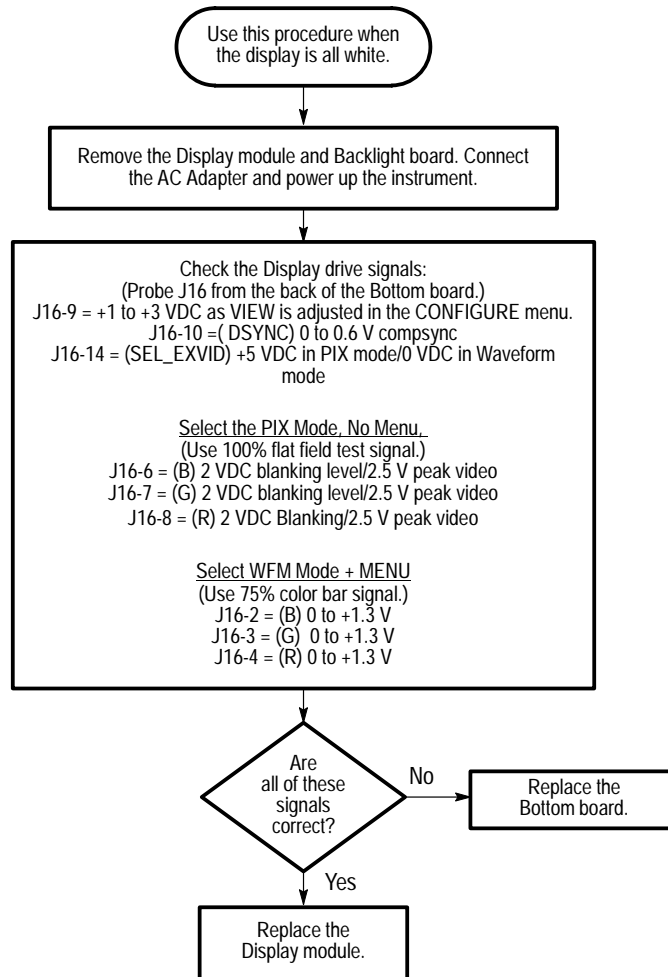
Use this procedure when the display is all white.

Remove the Display module and Backlight board. Connect the AC Adapter and power up the instrument.

Check the Display drive signals:
(Probe J16 from the back of the Bottom board.)
J16-9 = +1 to +3 VDC as VIEW is adjusted in the CONFIGURE menu.
J16-10 =( DSYNC) 0 to 0.6 V compsync
J16-14 = (SEL_EXVID) +5 VDC in PIX mode/0 VDC in Waveform mode

Select the PIX Mode, No Menu,
(Use 100% flat field test signal.)
J16-6 = (B) 2 VDC blanking level/2.5 V peak video
J16-7 = (G) 2 VDC blanking level/2.5 V peak video
J16-8 = (R) 2 VDC Blanking/2.5 V peak video

Select WFM Mode + MENU
(Use 75% color bar signal.)
J16-2 = (B) 0 to +1.3 V
J16-3 = (G) 0 to +1.3 V
J16-4 = (R) 0 to +1.3 V

Are all of these signals correct?

No

Replace the Bottom board.

Yes

Replace the Display module.